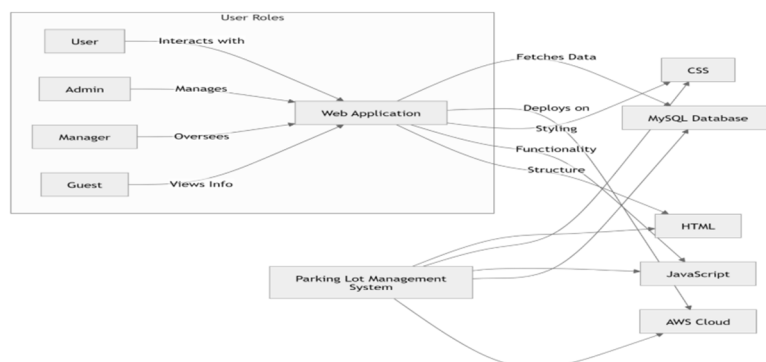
User Roles

User

Interacts with

Admin

Manages

Manager

Oversees

Guest

Views Info

Web Application

Fetches Data

Deploys on

Styling

Functionality

Structure

CSS

MySQL Database

HTML

Parking Lot Management System

JavaScript

AWS Cloud